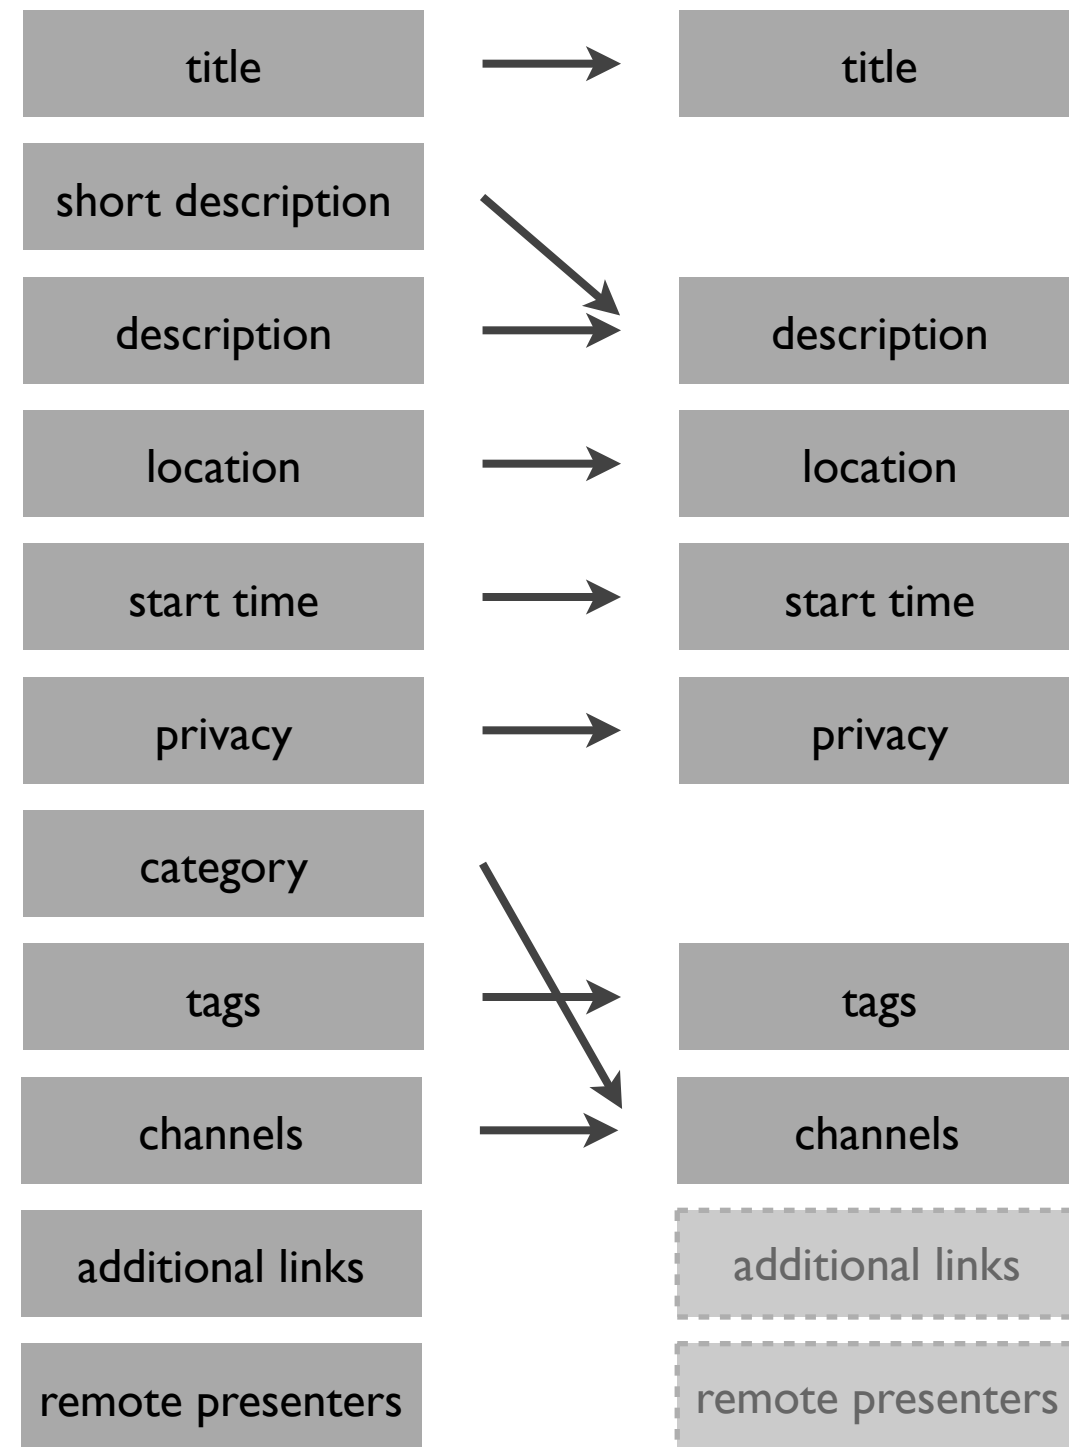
title

short description

description

location

start time

privacy

category

tags

channels

additional links

remote presenters

title

description

location

start time

privacy

tags

channels

additional links

remote presenters